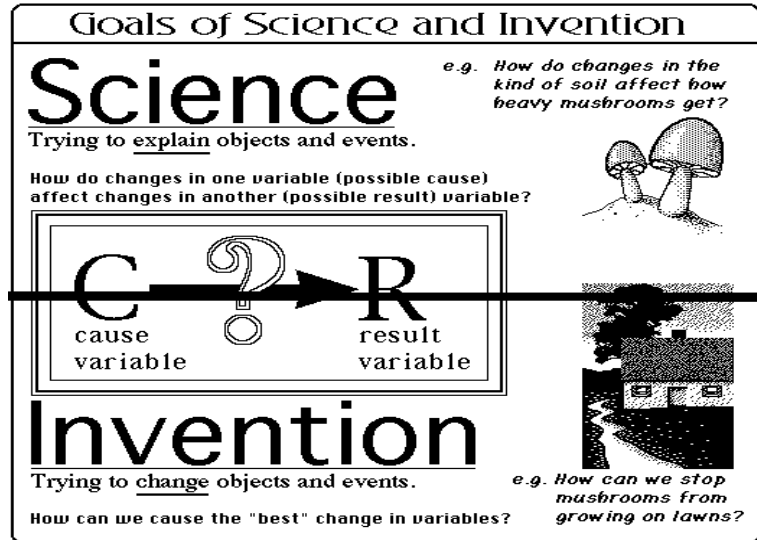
Goals of Science and Invention

Science

e.g. How do changes in the kind of soil affect how heavy mushrooms get?

Trying to explain objects and events.

How do changes in one variable (possible cause) affect changes in another (possible result) variable?

C ? R

cause variable

result variable

Invention

Trying to change objects and events.

How can we cause the "best" change in variables?

e.g. How can we stop mushrooms from growing on lawns?